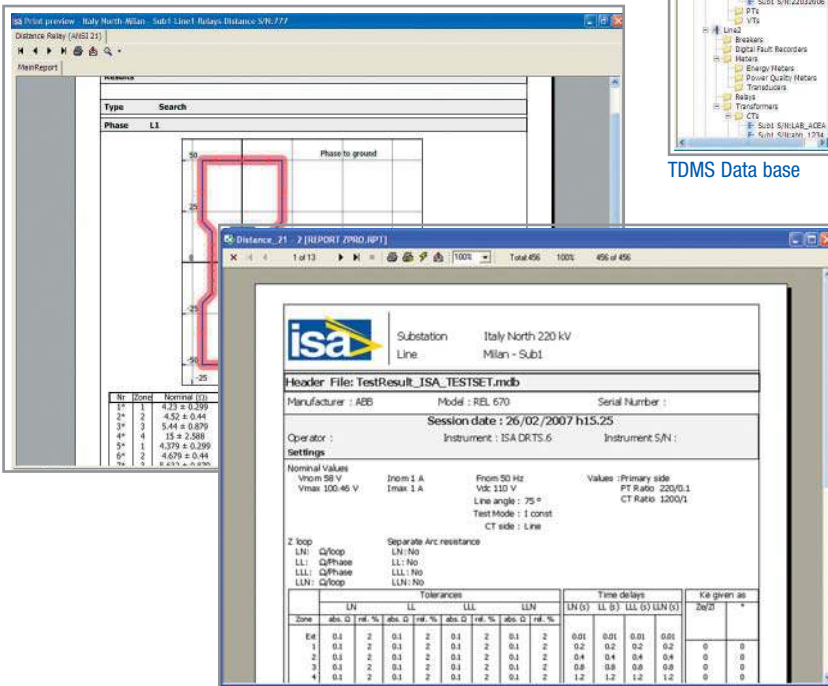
Print preview - Italy North-Milan - Sub1-Line1-Relays Distance S/N:777

Distance Relay (ANSI 21)

MainReport

Results

Type Search

Phase L1

Phase to ground

50

25

-25

-50

-25

| Nr | Zone | Nominal (Ω) |
|---|---|---|
| 1* | 1 | 4.23 ± 0.299 |
| 2* | 2 | 4.52 ± 0.44 |
| 3* | 3 | 5.44 ± 0.879 |
| 4* | 4 | 15 ± 2.588 |
| 5* | 1 | 4.379 ± 0.299 |
| 6* | 2 | 4.679 ± 0.44 |
| 7* | 3 | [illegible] |

Sub1 S/N:22032006
PTs
VTs
Line2
Breakers
Digital Fault Recorders
Meters
Energy Meters
Power Quality Meters
Transducers
Relays
Transformers
CTs
Sub1 S/N:LAB_ACEA
Sub1 S/N:abc 1234

TDMS Data base

Distance_21 - 2 [REPORT ZPRO.RPT]

1 of 13 100% Total:456 100% 456 of 456

isa

Substation Italy North 220 kV
Line Milan - Sub1

Header File: TestResult_ISA_TESTSET.mdb

Manufacturer : ABB Model : REL 670 Serial Number :

Session date : 26/02/2007 h15.25

Operator : Instrument : ISA DRTS.6 Instrument S/N :

Settings

Nominal Values
Vnom 58 V Inom 1 A Fnom 50 Hz Values : Primary side
Vmax 100.46 V Imax 1 A Vdc 110 V PT Ratio 220/0.1
Line angle : 75 ° CT Ratio 1200/1
Test Mode : 1 const
CT side : Line

Z loop Separate Arc resistance
LN: Ω/loop LN: No
LL: Ω/Phase LL: No
LLL: Ω/Phase LLL: No
LLN: Ω/loop LLN: No

| | Tolerances | | | | | | | | Time delays | | | | Ke given as | |
|---|---|---|---|---|---|---|---|---|---|---|---|---|---|---|
| | LN | | LL | | LLL | | LLN | | LN (s) | LL (s) | LLL (s) | LLN (s) | Ze/Zl | ° |
| Zone | abs. Ω | rel. % | abs. Ω | rel. % | abs. Ω | rel. % | abs. Ω | rel. % | | | | | | |
| Ext | 0.1 | 2 | 0.1 | 2 | 0.1 | 2 | 0.1 | 2 | 0.01 | 0.01 | 0.01 | 0.01 | | |
| 1 | 0.1 | 2 | 0.1 | 2 | 0.1 | 2 | 0.1 | 2 | 0.2 | 0.2 | 0.2 | 0.2 | 0 | 0 |
| 2 | 0.1 | 2 | 0.1 | 2 | 0.1 | 2 | 0.1 | 2 | 0.4 | 0.4 | 0.4 | 0.4 | 0 | 0 |
| 3 | 0.1 | 2 | 0.1 | 2 | 0.1 | 2 | 0.1 | 2 | 0.8 | 0.8 | 0.8 | 0.8 | 0 | 0 |
| 4 | 0.1 | 2 | 0.1 | 2 | 0.1 | 2 | 0.1 | 2 | 1.2 | 1.2 | 1.2 | 1.2 | 0 | 0 |